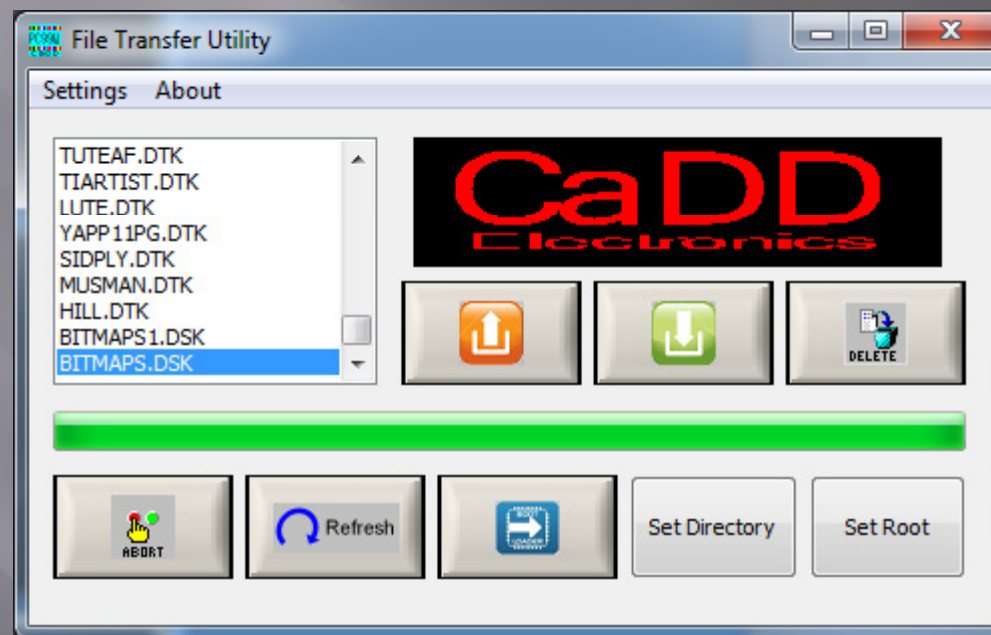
File Transfer Utility

Settings About

TUTEAF.DTK
TIARTIST.DTK
LUTE.DTK
YAPP11PG.DTK
SIDPLY.DTK
MUSMAN.DTK
HILL.DTK
BITMAPS1.DSK
BITMAPS.DSK

CaDD
Electronics

DELETE

ABORT

Refresh

BOOT LOADER

Set Directory

Set Root